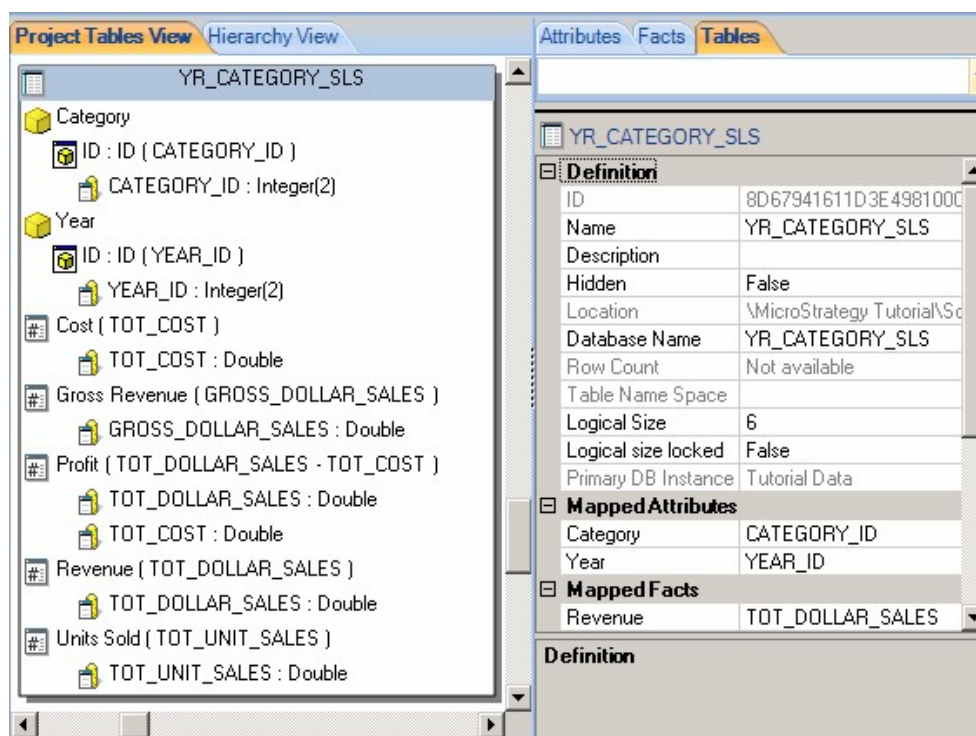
Project Tables View Hierarchy View

YR_CATEGORY_SLS

Category

ID : ID ( CATEGORY_ID )

CATEGORY_ID : Integer(2)

Year

ID : ID ( YEAR_ID )

YEAR_ID : Integer(2)

Cost ( TOT_COST )

TOT_COST : Double

Gross Revenue ( GROSS_DOLLAR_SALES )

GROSS_DOLLAR_SALES : Double

Profit ( TOT_DOLLAR_SALES - TOT_COST )

TOT_DOLLAR_SALES : Double

TOT_COST : Double

Revenue ( TOT_DOLLAR_SALES )

TOT_DOLLAR_SALES : Double

Units Sold ( TOT_UNIT_SALES )

TOT_UNIT_SALES : Double

Attributes Facts Tables

YR_CATEGORY_SLS

| Definition | |
|---|---|
| ID | 8D67941611D3E4981000 |
| Name | YR_CATEGORY_SLS |
| Description | |
| Hidden | False |
| Location | \MicroStrategy Tutorial\Sc |
| Database Name | YR_CATEGORY_SLS |
| Row Count | Not available |
| Table Name Space | |
| Logical Size | 6 |
| Logical size locked | False |
| Primary DB Instance | Tutorial Data |
| **Mapped Attributes** | |
| Category | CATEGORY_ID |
| Year | YEAR_ID |
| **Mapped Facts** | |
| Revenue | TOT_DOLLAR_SALES |

Definition